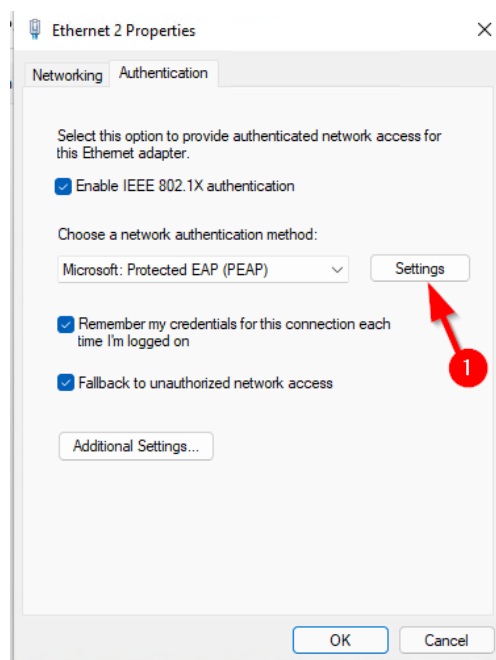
Ethernet 2 Properties

Networking Authentication

Select this option to provide authenticated network access for this Ethernet adapter.

Enable IEEE 802.1X authentication

Choose a network authentication method:

Microsoft: Protected EAP (PEAP)

Settings

1

Remember my credentials for this connection each time I'm logged on

Fallback to unauthorized network access

Additional Settings...

OK

Cancel